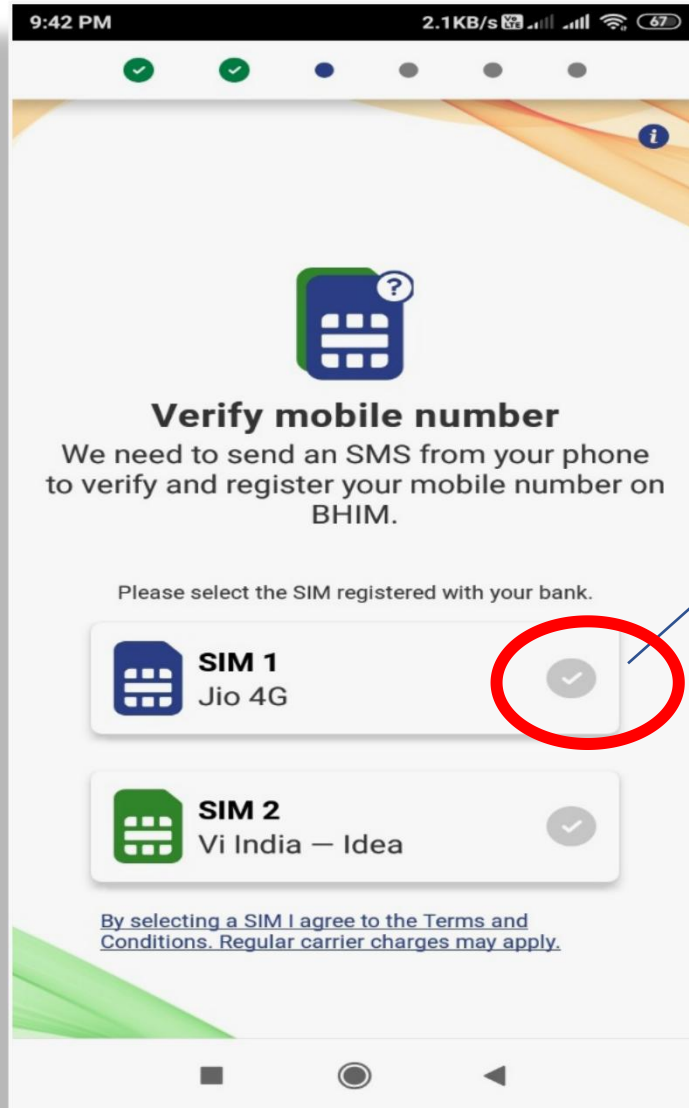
9:42 PM
2.1KB/s 67

Verify mobile number
We need to send an SMS from your phone to verify and register your mobile number on BHIM.

Please select the SIM registered with your bank.

SIM 1
Jio 4G

SIM 2
Vi India — Idea

By selecting a SIM I agree to the Terms and Conditions. Regular carrier charges may apply.